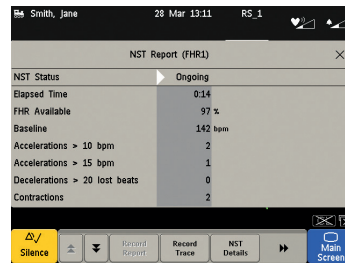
Smith, Jane 28 Mar 13:11 RS_1

NST Report (FHR1)

| NST Status | Ongoing |
|---|---|
| Elapsed Time | 0:14 |
| FHR Available | 97 % |
| Baseline | 142 bpm |
| Accelerations > 10 bpm | 2 |
| Accelerations > 15 bpm | 1 |
| Decelerations > 20 lost beats | 0 |
| Contractions | 2 |

Silence

Record Report

Record Trace

NST Details

Main Screen